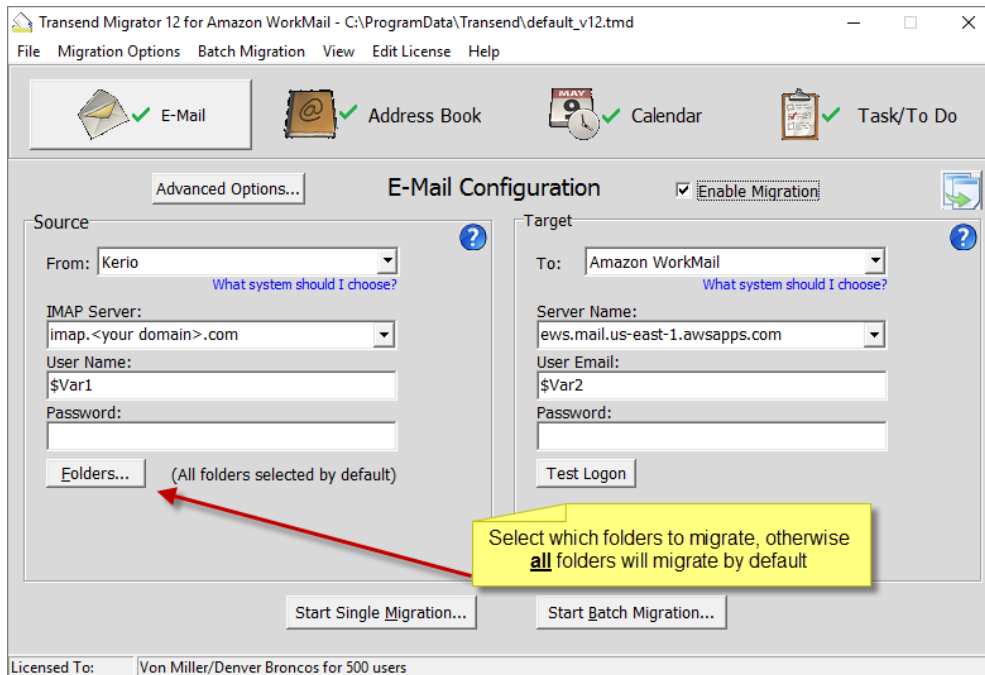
Transend Migrator 12 for Amazon WorkMail - C:\ProgramData\Transend\default_v12.tmd

File Migration Options Batch Migration View Edit License Help

E-Mail Address Book MAY 9 Calendar Task/To Do

Advanced Options...

E-Mail Configuration

Enable Migration

Source

From: Kerio

What system should I choose?

IMAP Server:

imap.<your domain>.com

User Name:

$Var1

Password:

Folders... (All folders selected by default)

Target

To: Amazon WorkMail

What system should I choose?

Server Name:

ews.mail.us-east-1.awsapps.com

User Email:

$Var2

Password:

Test Logon

Select which folders to migrate, otherwise **all** folders will migrate by default

Start Single Migration...

Start Batch Migration...

Licensed To: Von Miller/Denver Broncos for 500 users